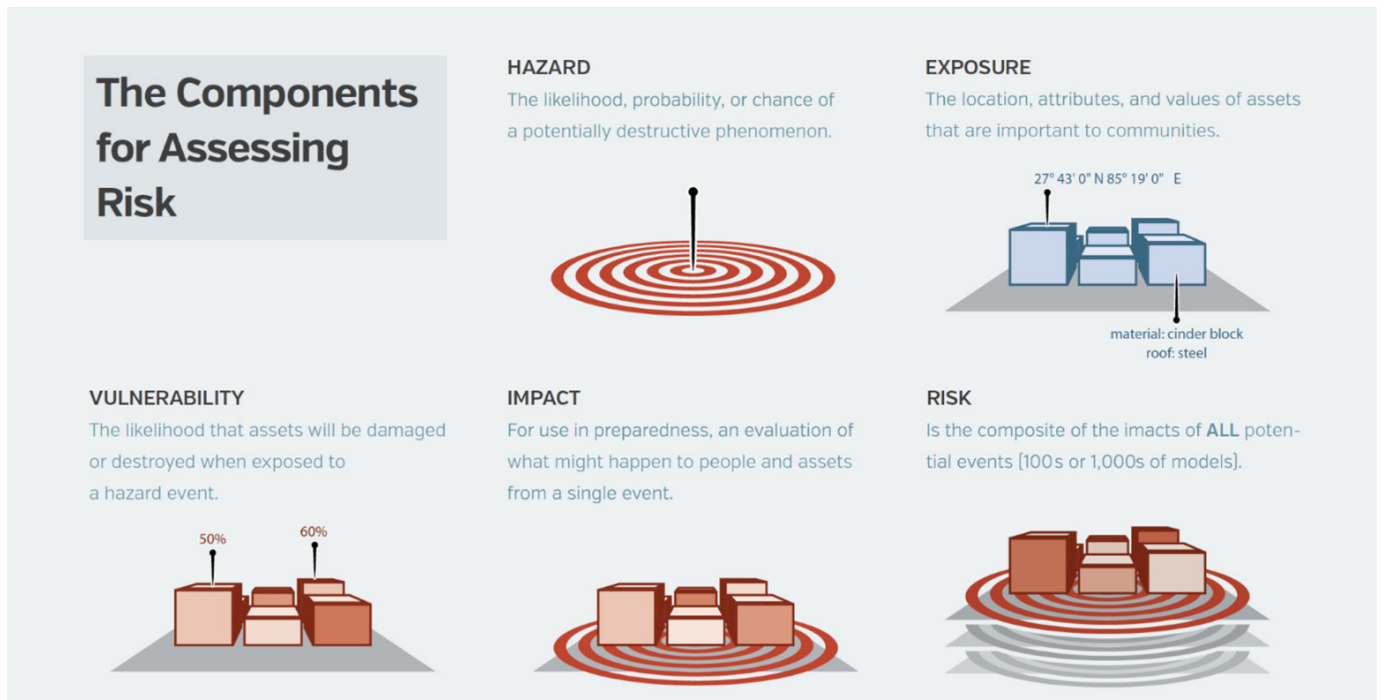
The Components for Assessing Risk

HAZARD
The likelihood, probability, or chance of a potentially destructive phenomenon.

EXPOSURE
The location, attributes, and values of assets that are important to communities.

27° 43' 0" N 85° 19' 0" E

material: cinder block
roof: steel

VULNERABILITY
The likelihood that assets will be damaged or destroyed when exposed to a hazard event.

50%

60%

IMPACT
For use in preparedness, an evaluation of what might happen to people and assets from a single event.

RISK
Is the composite of the imacts of ALL potential events (100s or 1,000s of models).